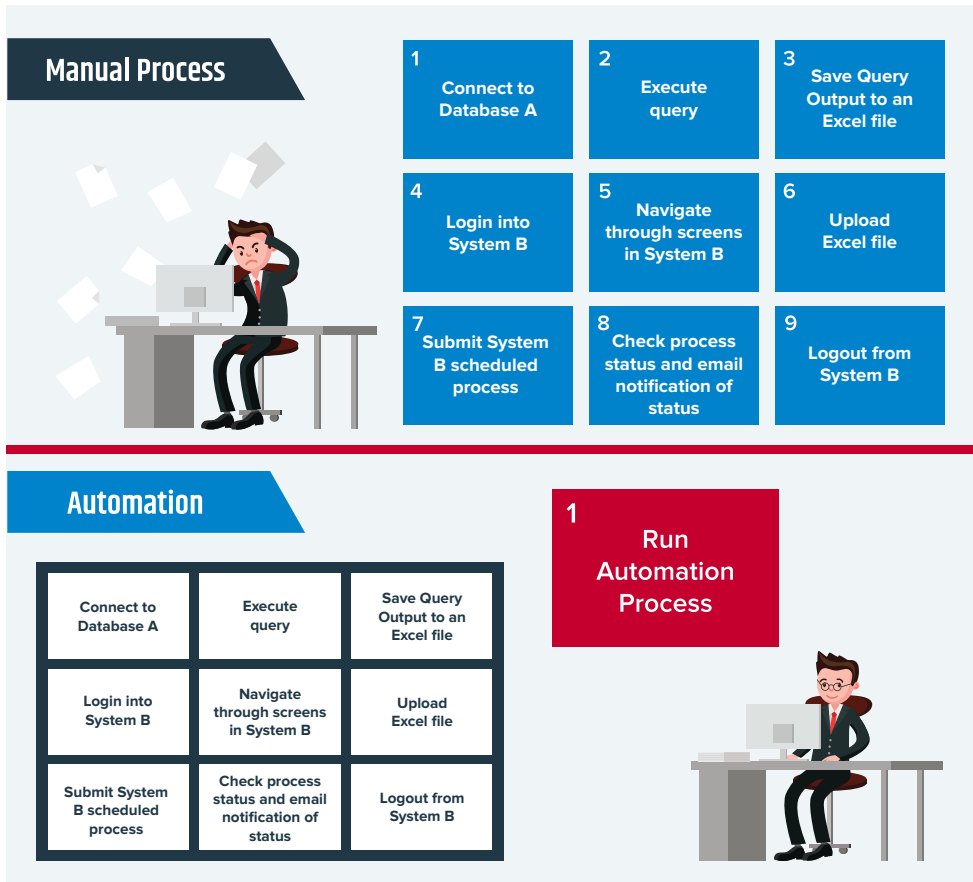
Manual Process

1
Connect to Database A

2
Execute query

3
Save Query Output to an Excel file

4
Login into System B

5
Navigate through screens in System B

6
Upload Excel file

7
Submit System B scheduled process

8
Check process status and email notification of status

9
Logout from System B

Automation

1
Run Automation Process

| Connect to Database A | Execute query | Save Query Output to an Excel file |
|---|---|---|
| Login into System B | Navigate through screens in System B | Upload Excel file |
| Submit System B scheduled process | Check process status and email notification of status | Logout from System B |